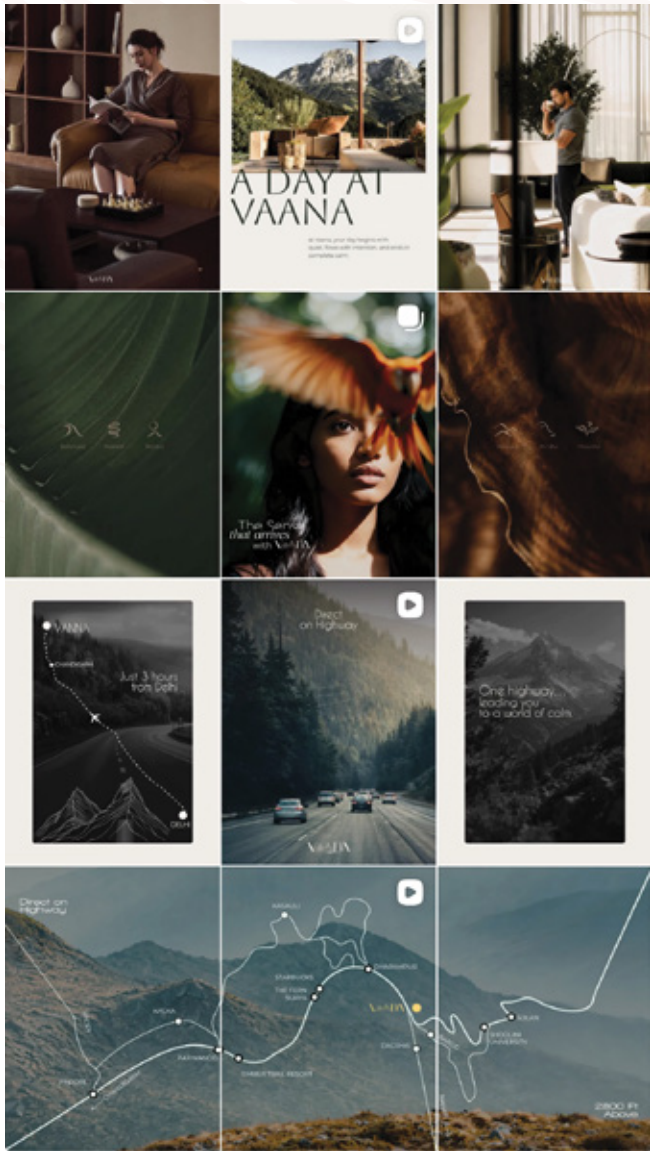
VAANA

A DAY AT VAANA

At Vaana, your day begins with quiet, flows with intention, and ends in complete calm.

The Serve that arrives with VAANA

VAANA

CHANDIGARH

Just 3 hours from Delhi

DELHI

Direct on Highway

VAANA

One highway... leading you to a world of calm

Direct on Highway

KASAULI

STARHAWKS

THE FERN SURYA

DHARAMPUR

VAANA

DAGSHAI

SOLAN

SHOOLINI UNIVERSITY

KASAULI

PARWANOO

TIMBER TRAIL RESORT

PINJORE

2800 Ft Above

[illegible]